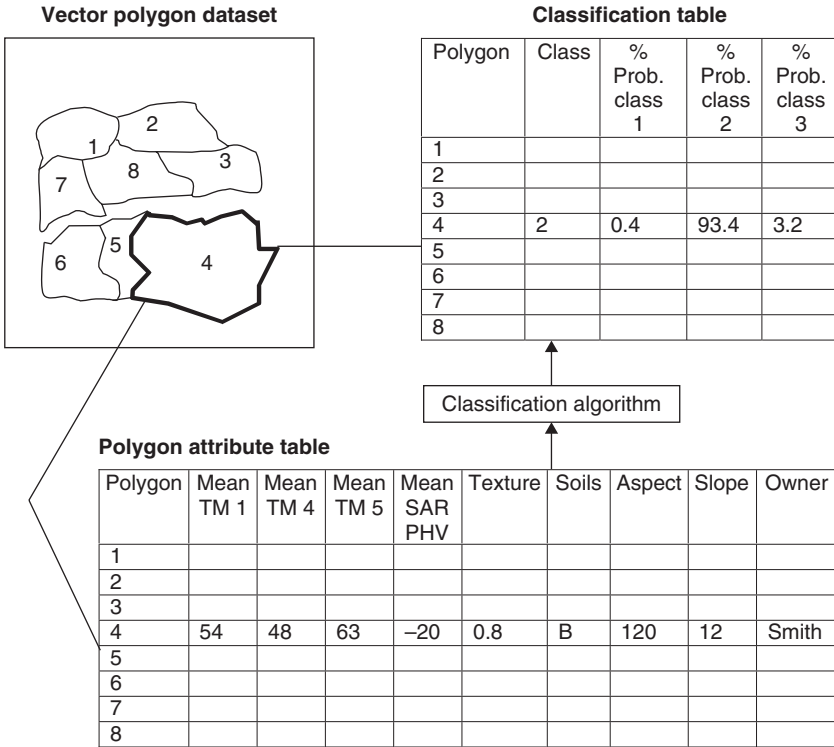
Vector polygon dataset

2
1
3
8
7
5
6
4

Classification table

| Polygon | Class | % Prob. class 1 | % Prob. class 2 | % Prob. class 3 |
|---|---|---|---|---|
| 1 | | | | |
| 2 | | | | |
| 3 | | | | |
| 4 | 2 | 0.4 | 93.4 | 3.2 |
| 5 | | | | |
| 6 | | | | |
| 7 | | | | |
| 8 | | | | |

Classification algorithm

Polygon attribute table

| Polygon | Mean TM 1 | Mean TM 4 | Mean TM 5 | Mean SAR PHV | Texture | Soils | Aspect | Slope | Owner |
|---|---|---|---|---|---|---|---|---|---|
| 1 | | | | | | | | | |
| 2 | | | | | | | | | |
| 3 | | | | | | | | | |
| 4 | 54 | 48 | 63 | –20 | 0.8 | B | 120 | 12 | Smith |
| 5 | | | | | | | | | |
| 6 | | | | | | | | | |
| 7 | | | | | | | | | |
| 8 | | | | | | | | | |